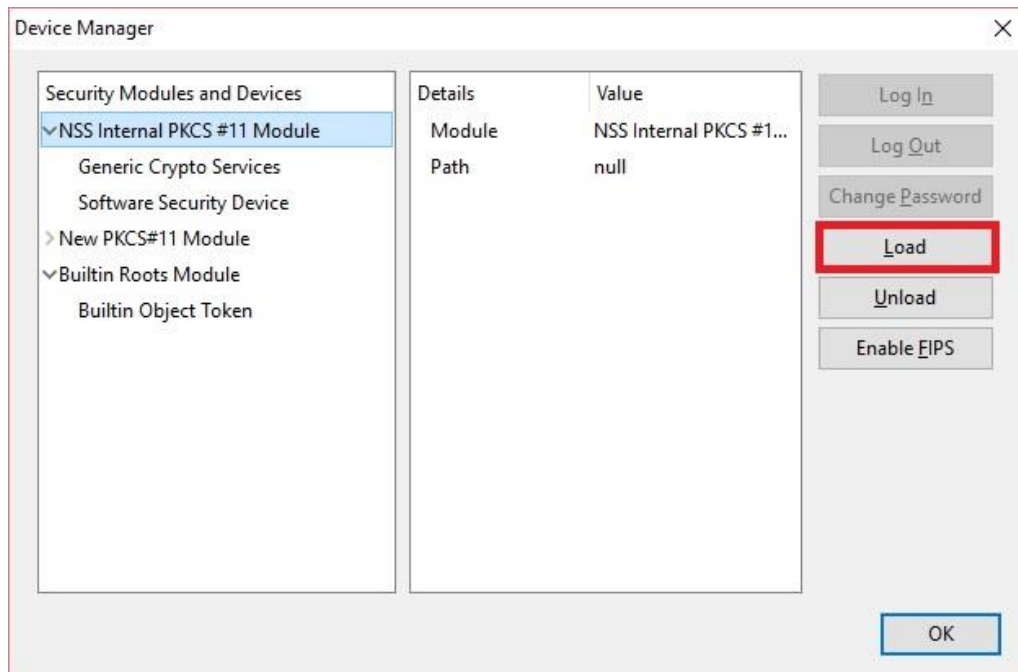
Device Manager

Security Modules and Devices
NSS Internal PKCS #11 Module
Generic Crypto Services
Software Security Device
New PKCS#11 Module
Builtin Roots Module
Builtin Object Token

| Details | Value |
|---|---|
| Module | NSS Internal PKCS #1... |
| Path | null |

Log In
Log Out
Change Password
Load
Unload
Enable FIPS

OK